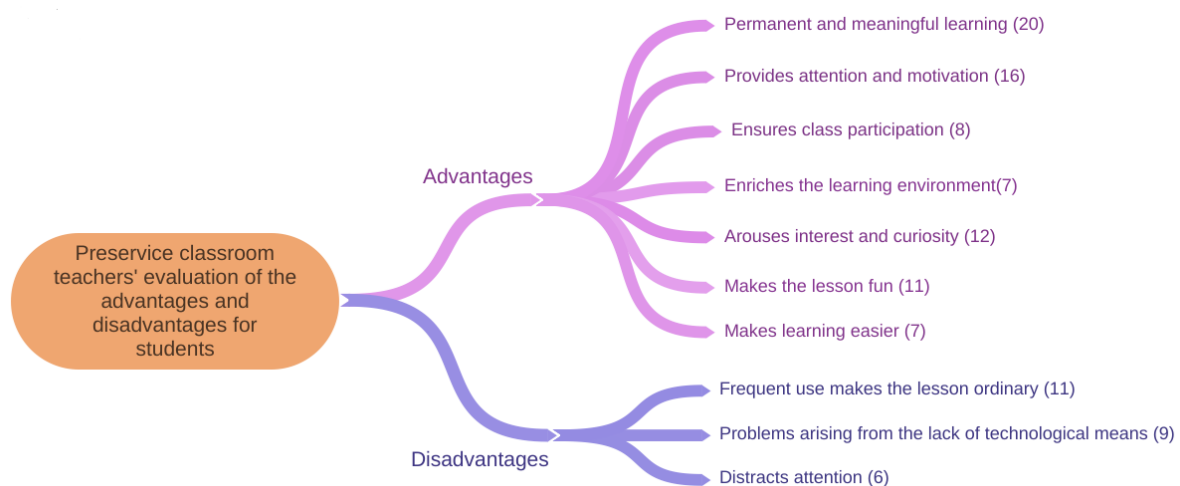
Preservice classroom teachers' evaluation of the advantages and disadvantages for students

Advantages

Permanent and meaningful learning (20)

Provides attention and motivation (16)

Ensures class participation (8)

Enriches the learning environment(7)

Arouses interest and curiosity (12)

Makes the lesson fun (11)

Makes learning easier (7)

Disadvantages

Frequent use makes the lesson ordinary (11)

Problems arising from the lack of technological means (9)

Distracts attention (6)